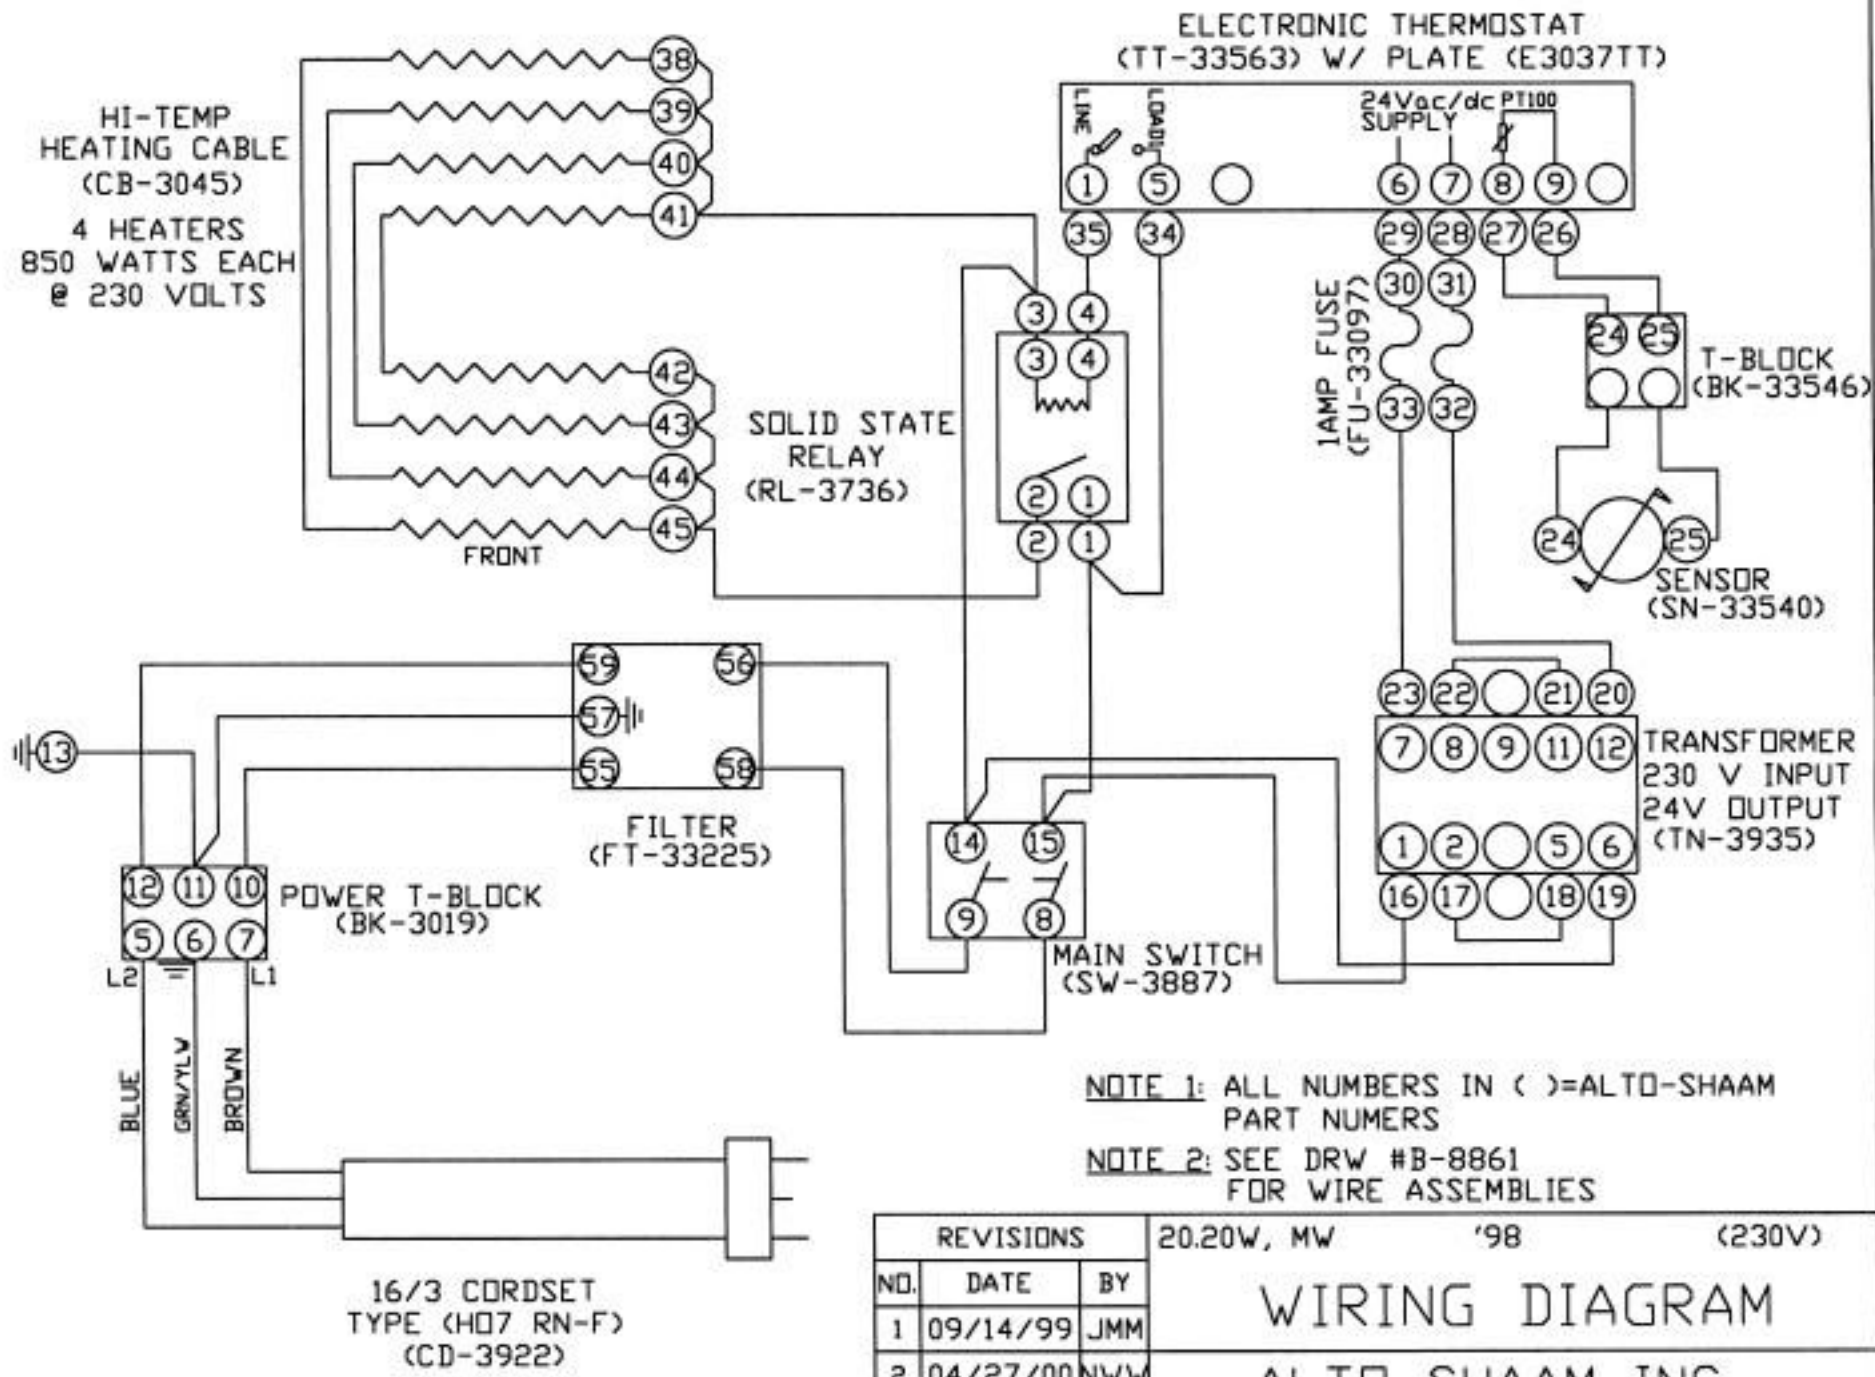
ELECTRONIC THERMOSTAT
(TT-33563) W/ PLATE (E3037TT)

LINE
LOAD
24Vac/dc SUPPLY
PT100

1 5 6 7 8 9
35 34 29 28 27 26
30 31
33 32

1AMP FUSE (FU-33097)

24 25
T-BLOCK (BK-33546)

24 25
SENSOR (SN-33540)

HI-TEMP HEATING CABLE (CB-3045)
4 HEATERS
850 WATTS EACH
@ 230 VOLTS

38 39 40 41
42 43 44 45
FRONT

3 4
3 4
2 1
2 1

SOLID STATE RELAY (RL-3736)

59 56
57
55 58
13

FILTER (FT-33225)

23 22 21 20
7 8 9 11 12
1 2 5 6
16 17 18 19

TRANSFORMER
230 V INPUT
24V OUTPUT
(TN-3935)

14 15
9 8
MAIN SWITCH (SW-3887)

12 11 10
5 6 7
L2 L1
POWER T-BLOCK (BK-3019)

BLUE
GRN/YLW
BROWN

16/3 CORDSET
TYPE (H07 RN-F)
(CD-3922)

NOTE 1: ALL NUMBERS IN ( )=ALTO-SHAAM PART NUMERS
NOTE 2: SEE DRW #B-8861 FOR WIRE ASSEMBLIES

| REVISIONS | | | 20.20W, MW '98 (230V) |
|---|---|---|---|
| NO. | DATE | BY | WIRING DIAGRAM |
| 1 | 09/14/99 | JMM | |
| 2 | 04/27/00 | NWW | ALTO-SHAAM, INC. |